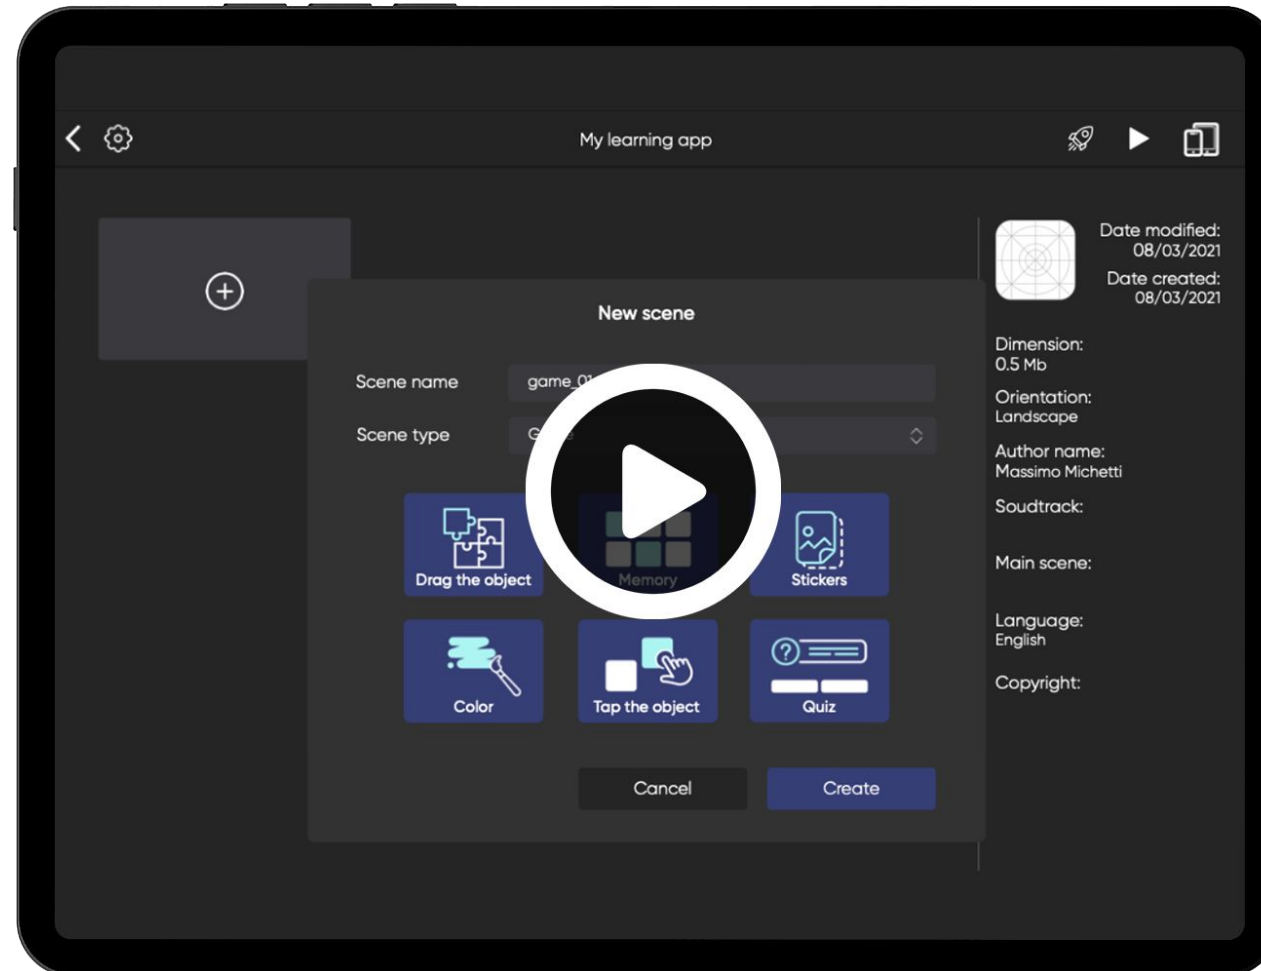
My learning app

New scene

Scene name game_01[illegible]

Scene type G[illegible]

Drag the object

Memory

Stickers

Color

Tap the object

Quiz

Cancel

Create

Date modified: 08/03/2021

Date created: 08/03/2021

Dimension: 0.5 Mb

Orientation: Landscape

Author name: Massimo Michetti

Soudtrack:

Main scene:

Language: English

Copyright: